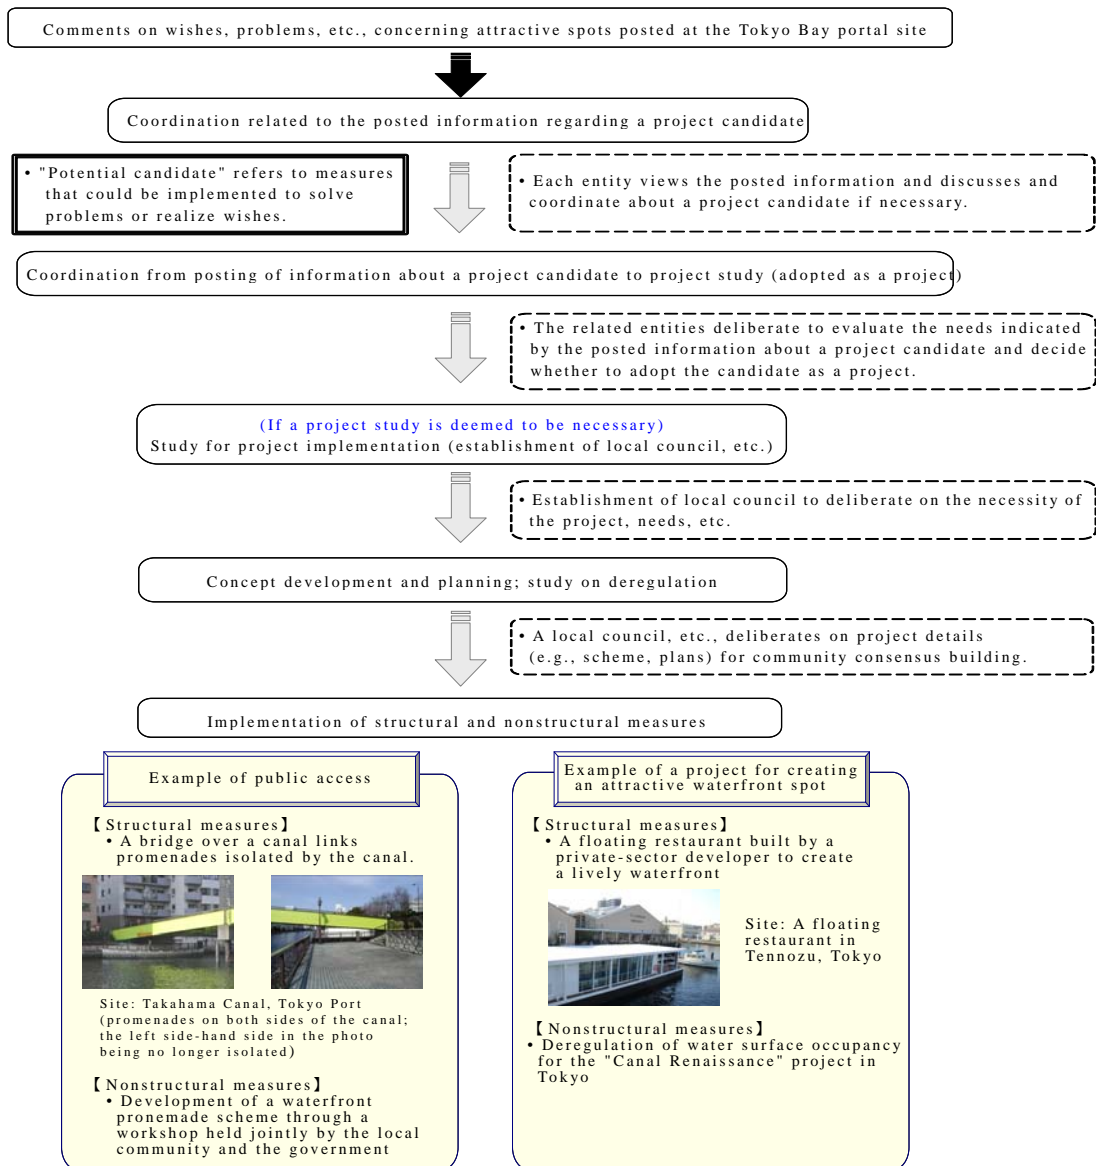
Comments on wishes, problems, etc., concerning attractive spots posted at the Tokyo Bay portal site

Coordination related to the posted information regarding a project candidate

• "Potential candidate" refers to measures that could be implemented to solve problems or realize wishes.

• Each entity views the posted information and discusses and coordinate about a project candidate if necessary.

Coordination from posting of information about a project candidate to project study (adopted as a project)

• The related entities deliberate to evaluate the needs indicated by the posted information about a project candidate and decide whether to adopt the candidate as a project.

(If a project study is deemed to be necessary)
Study for project implementation (establishment of local council, etc.)

• Establishment of local council to deliberate on the necessity of the project, needs, etc.

Concept development and planning; study on deregulation

• A local council, etc., deliberates on project details (e.g., scheme, plans) for community consensus building.

Implementation of structural and nonstructural measures

Example of public access

【Structural measures】
• A bridge over a canal links promenades isolated by the canal.

Site: Takahama Canal, Tokyo Port (promenades on both sides of the canal; the left side-hand side in the photo being no longer isolated)

【Nonstructural measures】
• Development of a waterfront pronemade scheme through a workshop held jointly by the local community and the government

Example of a project for creating an attractive waterfront spot

【Structural measures】
• A floating restaurant built by a private-sector developer to create a lively waterfront

Site: A floating restaurant in Tennozu, Tokyo

【Nonstructural measures】
• Deregulation of water surface occupancy for the "Canal Renaissance" project in Tokyo